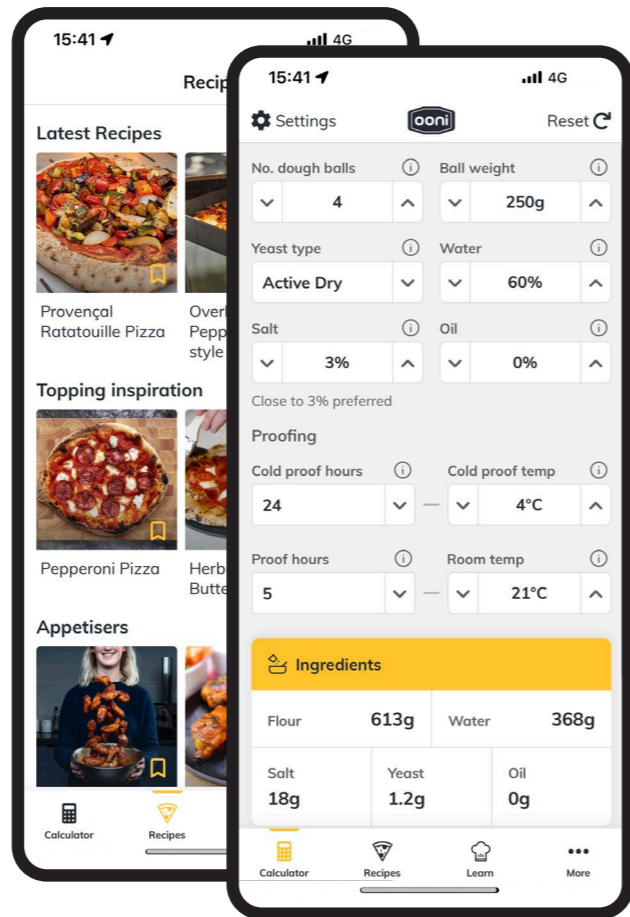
15:41 4G

Recip

Latest Recipes

Provençal Ratatouille Pizza

Overl Pepp style

Topping inspiration

Pepperoni Pizza

Herb Butte

Appetisers

Calculator Recipes

15:41 4G

Settings ooni Reset

No. dough balls
4

Ball weight
250g

Yeast type
Active Dry

Water
60%

Salt
3%

Oil
0%

Close to 3% preferred

Proofing

Cold proof hours
24

Cold proof temp
4°C

Proof hours
5

Room temp
21°C

Ingredients

| Flour | 613g | Water | 368g |
|---|---|---|---|

| Salt | Yeast | Oil |
|---|---|---|
| 18g | 1.2g | 0g |

Calculator Recipes Learn More